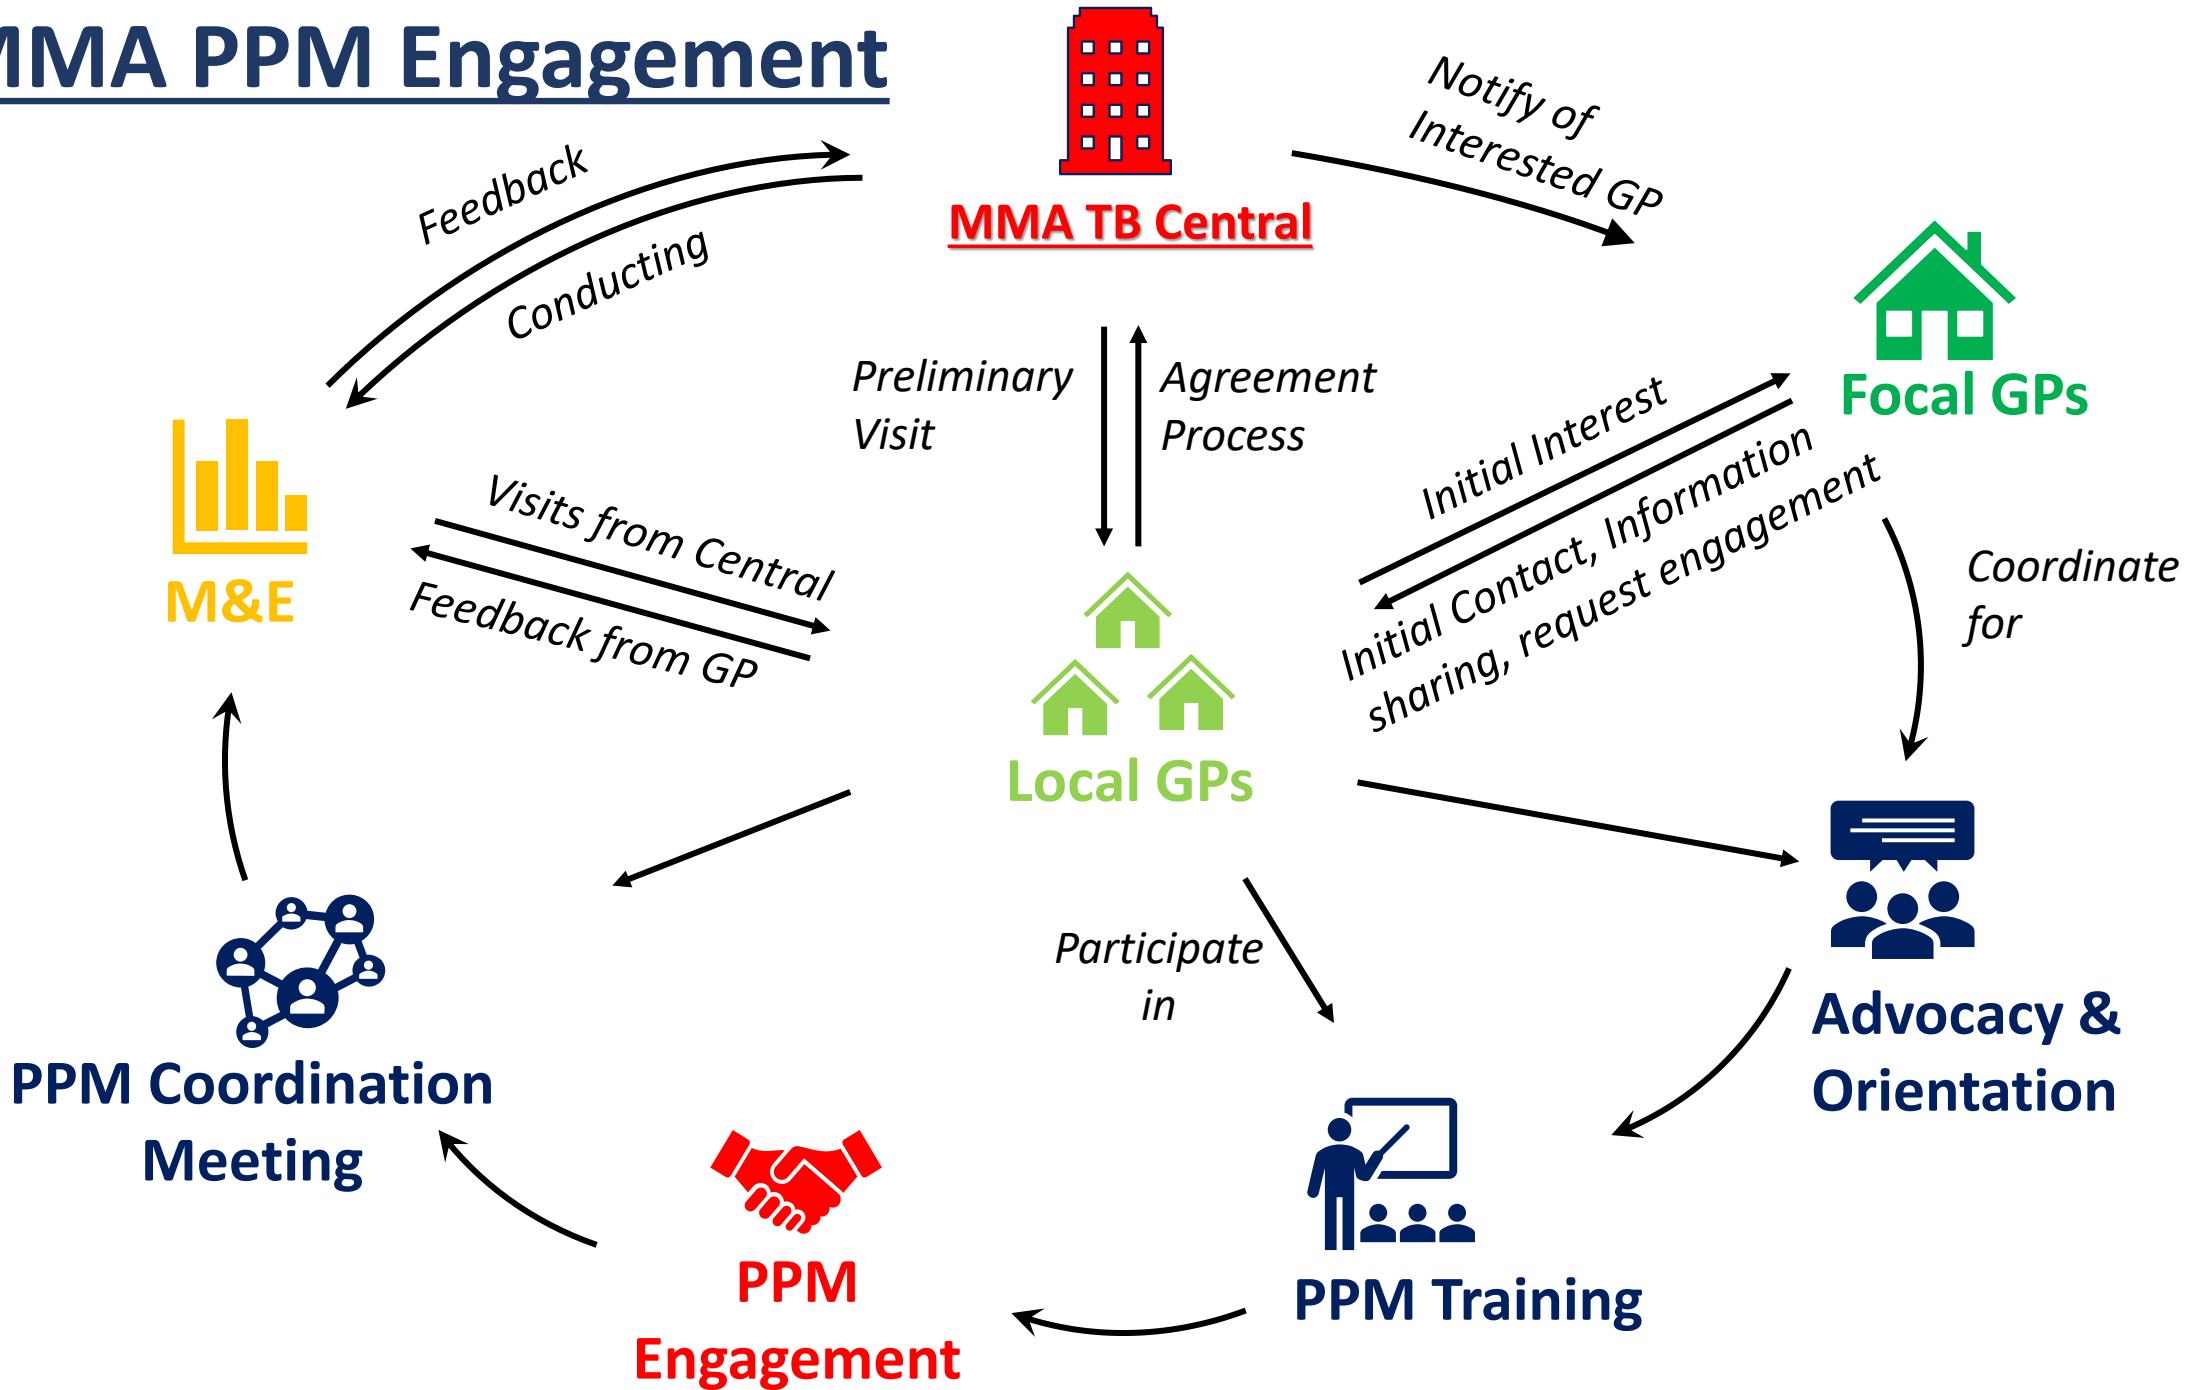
MMA PPM Engagement

MMA TB Central

Feedback

Conducting

Notify of Interested GP

Focal GPs

Preliminary Visit

Agreement Process

Initial Interest

Initial Contact, Information sharing, request engagement

M&E

Visits from Central

Feedback from GP

Local GPs

Coordinate for

Advocacy & Orientation

Participate in

PPM Coordination Meeting

PPM Engagement

PPM Training